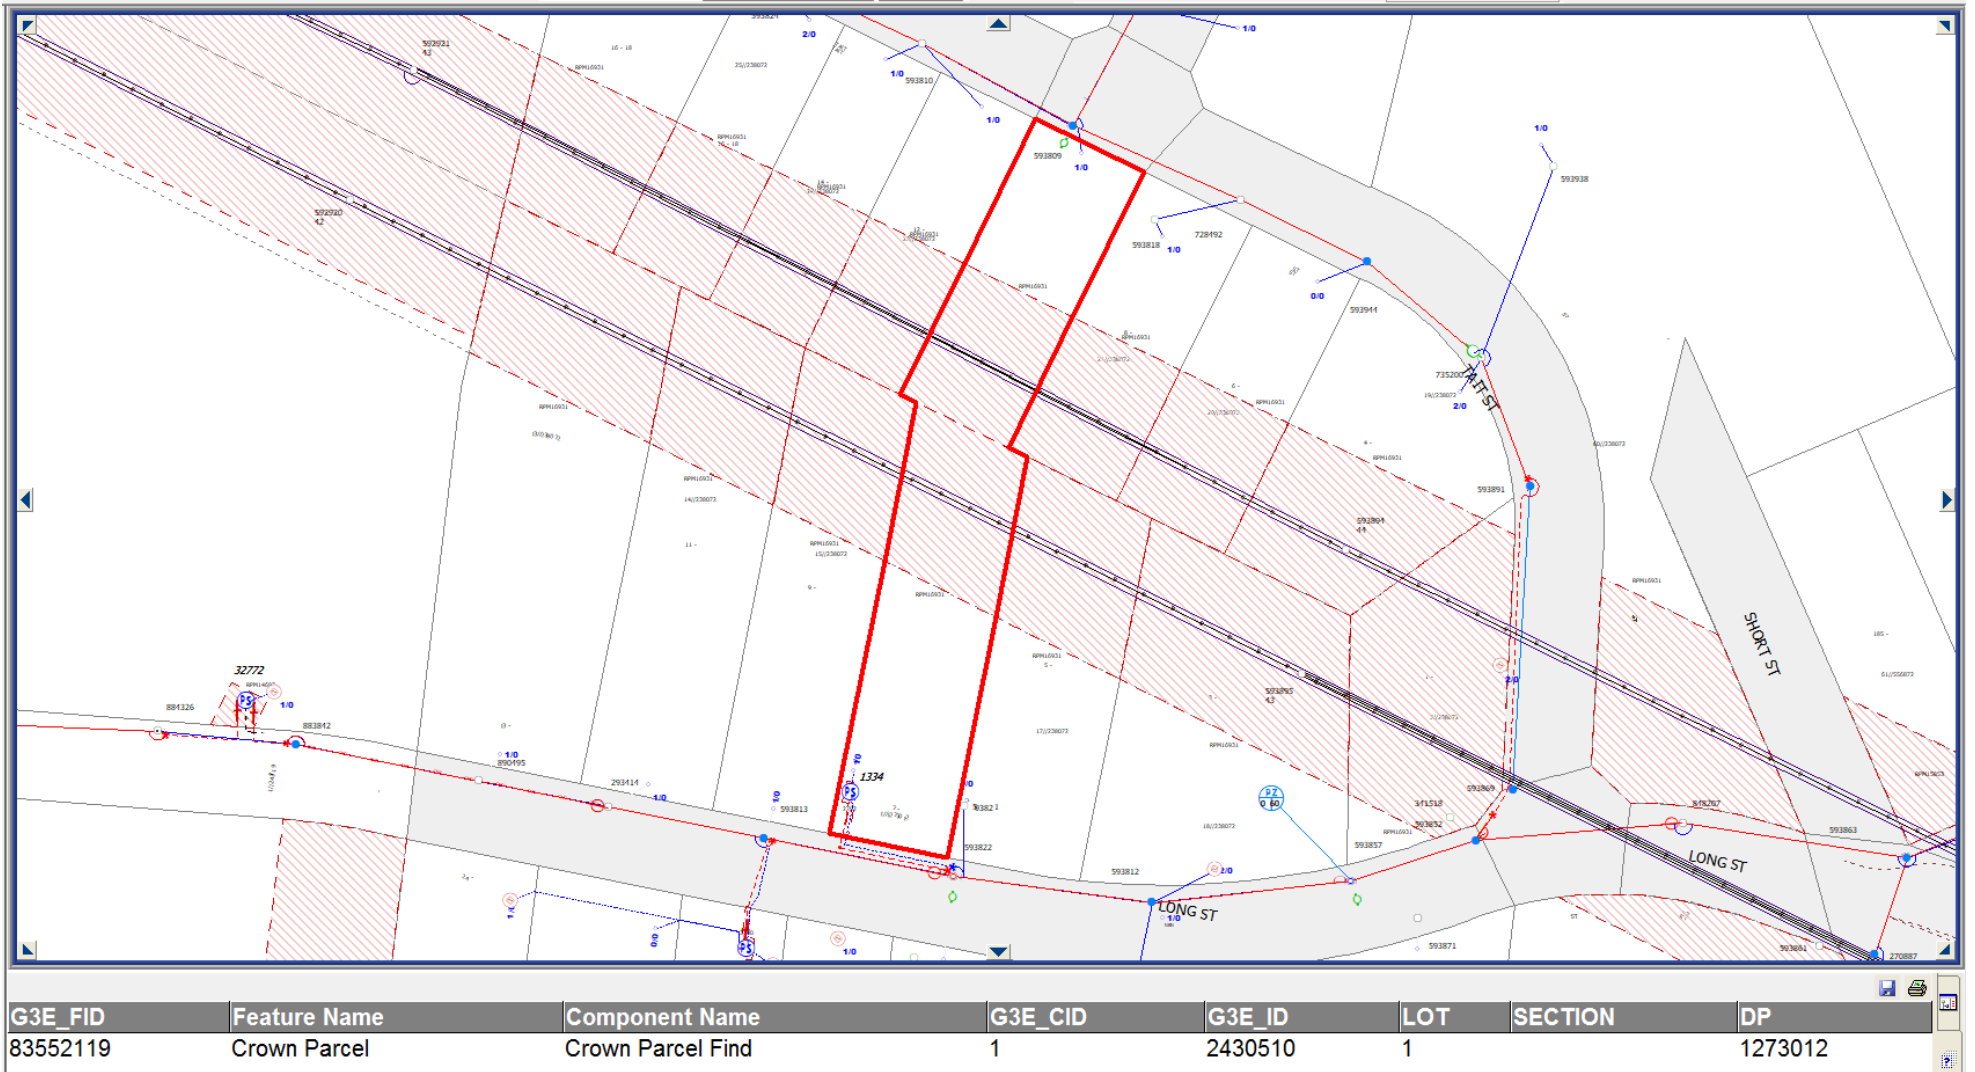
593921
43
2/0
1/0
593810
1/0
593809
1/0
1/0
593938
592920
42
593818
1/0
728492
0/0
593944
735200
TAFT ST
2/0
593891
593894
44
SHORT ST
32772
884326
1/0
883842
1/0
890495
293414
1/0
1334
593813
593822
593895
43
593869
341518
593852
593857
593812
2/0
LONG ST
1/0
LONG ST
593863
593871
270887
0/0
1/0

| G3E_FID | Feature Name | Component Name | G3E_CID | G3E_ID | LOT | SECTION | DP |
|---|---|---|---|---|---|---|---|
| 83552119 | Crown Parcel | Crown Parcel Find | 1 | 2430510 | 1 | | 1273012 |